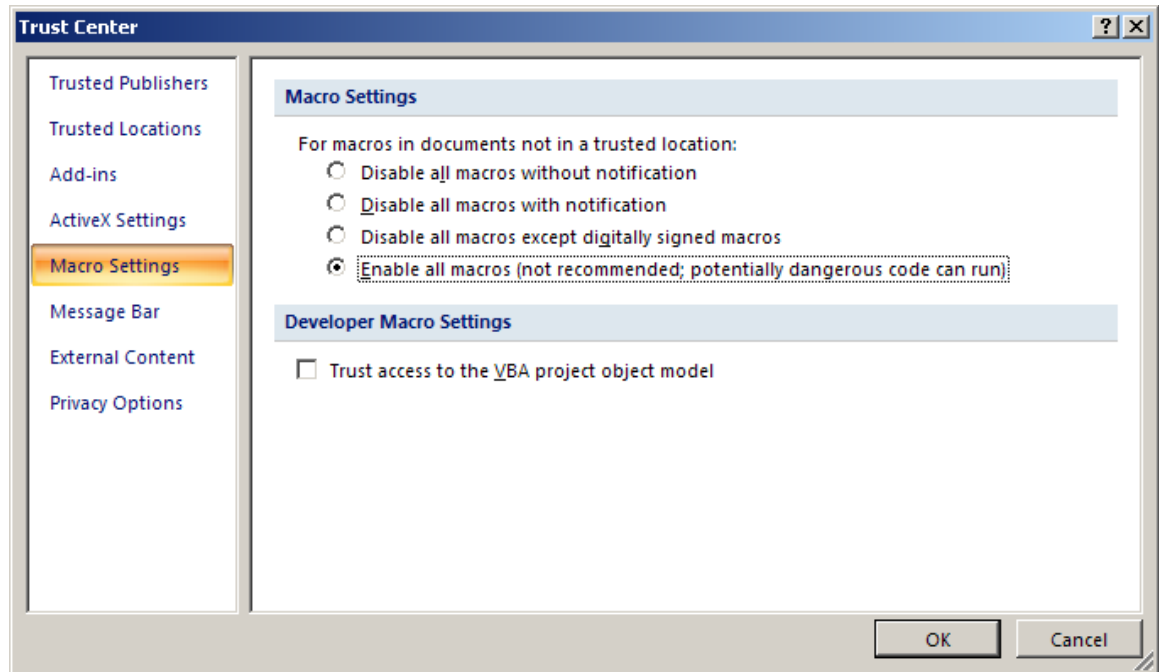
Trust Center

?

Trusted Publishers

Trusted Locations

Add-ins

ActiveX Settings

Macro Settings

Message Bar

External Content

Privacy Options

Macro Settings

For macros in documents not in a trusted location:

Disable all macros without notification

Disable all macros with notification

Disable all macros except digitally signed macros

Enable all macros (not recommended; potentially dangerous code can run)

Developer Macro Settings

Trust access to the VBA project object model

OK

Cancel